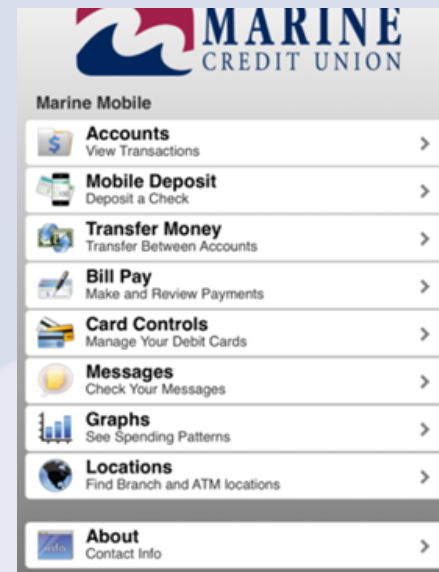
MARINE
CREDIT UNION

Marine Mobile

Accounts
View Transactions

Mobile Deposit
Deposit a Check

Transfer Money
Transfer Between Accounts

Bill Pay
Make and Review Payments

Card Controls
Manage Your Debit Cards

Messages
Check Your Messages

Graphs
See Spending Patterns

Locations
Find Branch and ATM locations

About
Contact Info